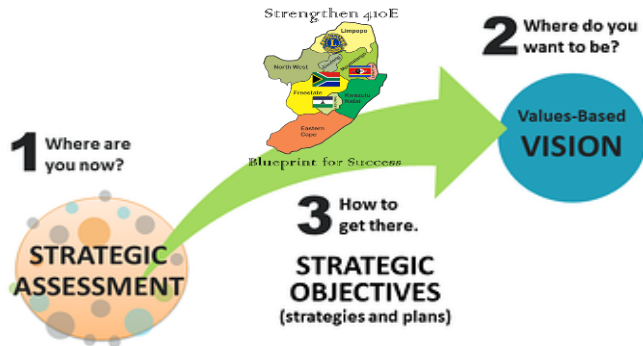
Strengthen 410E

Limpopo

North West

Freestate

Kwazulu Natal

Eastern Cape

Blueprint for Success

2 Where do you want to be?

Values-Based VISION

1 Where are you now?

STRATEGIC ASSESSMENT

3 How to get there.

STRATEGIC OBJECTIVES (strategies and plans)